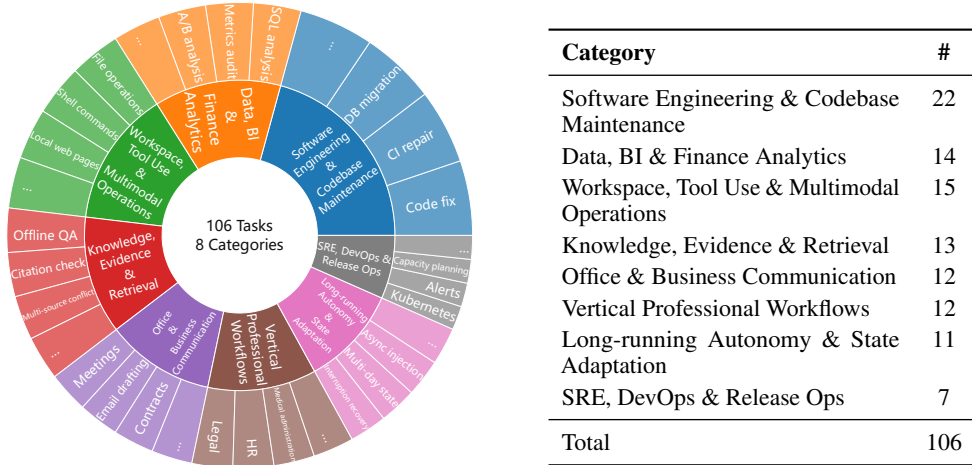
106 Tasks
8 Categories

Software Engineering & Codebase Maintenance
DB migration
CI repair
Code fix
...

Data, BI & Finance Analytics
A/B analysis
Metrics audit
SQL analysis
...

Workspace Tool Use & Multimodal Operations
File operations
Shell commands
Local web pages
...

Knowledge, Evidence & Retrieval
Offline QA
Citation check
Multi-source conflict
...

Office & Business Communication
Meetings
Email drafting
Contracts
...

Vertical Professional Workflows
Legal
HR
Medical administration
...

Long-running Autonomy & State Adaptation
Async injection
Multi-day state
Interruption recovery
...

SRE, DevOps & Release Ops
Capacity planning
Alerts
Kubernetes
...

| Category | # |
|---|---|
| Software Engineering & Codebase Maintenance | 22 |
| Data, BI & Finance Analytics | 14 |
| Workspace, Tool Use & Multimodal Operations | 15 |
| Knowledge, Evidence & Retrieval | 13 |
| Office & Business Communication | 12 |
| Vertical Professional Workflows | 12 |
| Long-running Autonomy & State Adaptation | 11 |
| SRE, DevOps & Release Ops | 7 |
| Total | 106 |